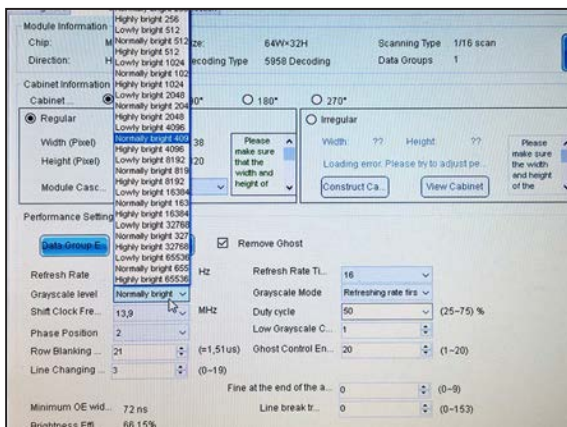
Module Information
Chip: M
Direction: H
Size: 64W×32H
Decoding Type 5958 Decoding
Scanning Type 1/16 scan
Data Groups 1

Cabinet Information
Cabinet 0° 180° 270°
Regular
Width (Pixel) 38
Height (Pixel) 20
Module Casc...
Please make sure that the width and height of
Irregular
Width: ?? Height: ??
Loading error. Please try to adjust pe...
Please make sure the width and height of the
Construct Ca...
View Cabinet

Highly bright 256
Lowly bright 512
Normally bright 512
Highly bright 512
Normally bright 1024
Normally bright 102
Highly bright 1024
Lowly bright 2048
Normally bright 204
Highly bright 2048
Lowly bright 4096
Normally bright 409
Highly bright 4096
Lowly bright 8192
Normally bright 819
Highly bright 8192
Lowly bright 16384
Normally bright 163
Highly bright 16384
Lowly bright 32768
Normally bright 327
Highly bright 32768
Lowly bright 65536
Normally bright 655
Highly bright 65536

Performance Setting
Data Group E...
Remove Ghost
Refresh Rate Hz
Refresh Rate Ti... 16
Grayscale level Normally bright
Grayscale Mode Refreshing rate firs
Shift Clock Fre... 13.9 MHz
Duty cycle 50 (25~75) %
Phase Position 2
Low Grayscale C... 1
Row Blanking ... 21 (=1,51us)
Ghost Control En... 20 (1~20)
Line Changing ... 3 (0~19)
Fine at the end of the a... 0 (0~9)
Minimum OE wid... 72 ns
Line break tr... 0 (0~153)
Brightness Effi... 66.15%